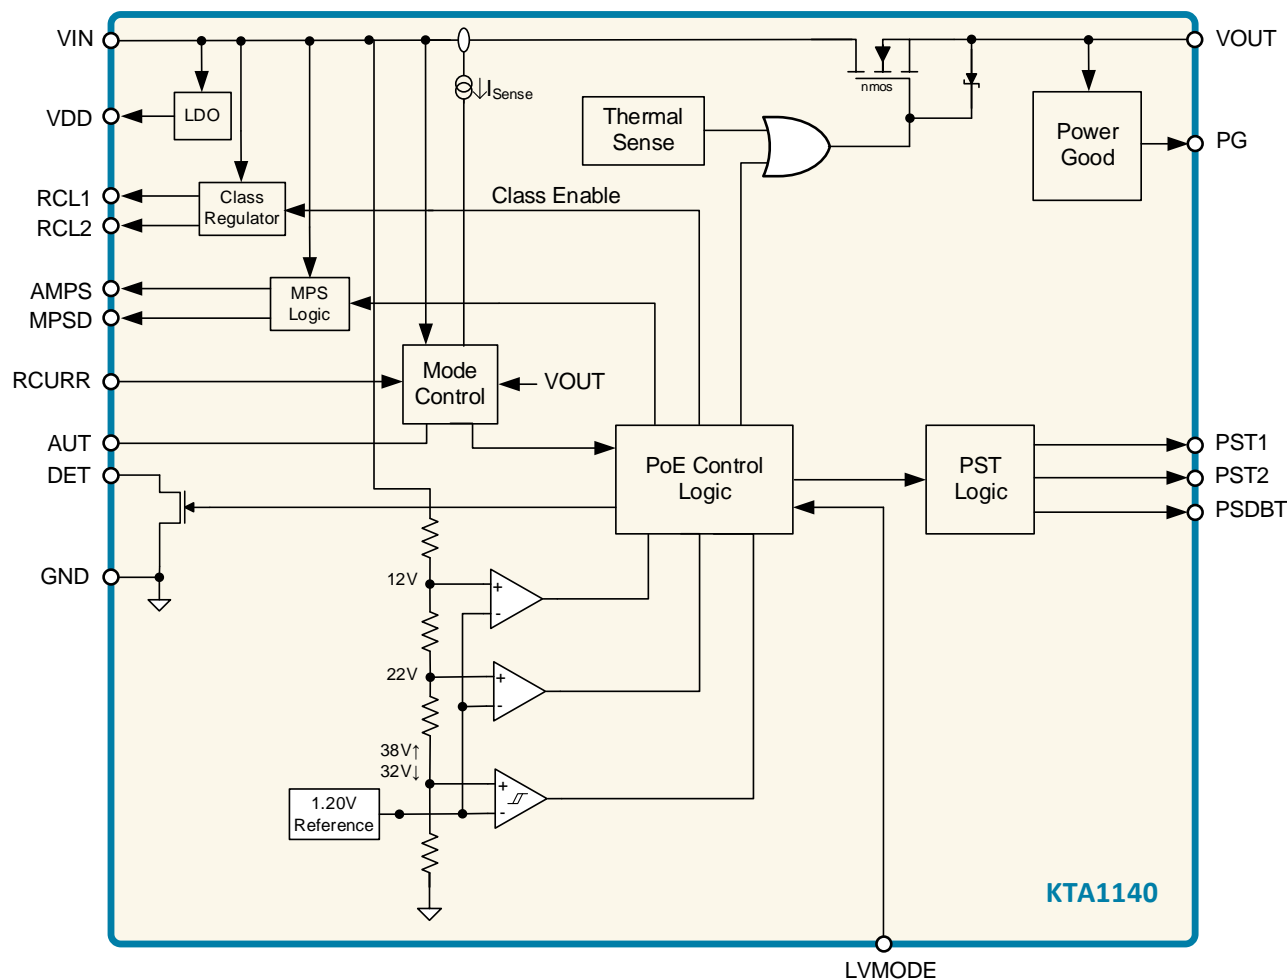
VIN
VDD
LDO
RCL1
RCL2
Class Regulator
AMPS
MPSD
MPS Logic
RCURR
AUT
DET
GND
$I_{Sense}$
nmos
Thermal Sense
Class Enable
Mode Control
VOUT
PoE Control Logic
VOUT
Power Good
PG
PST Logic
PST1
PST2
PSDBT
12V
22V
38V↑
32V↓
1.20V Reference
KTA1140
LVMODE